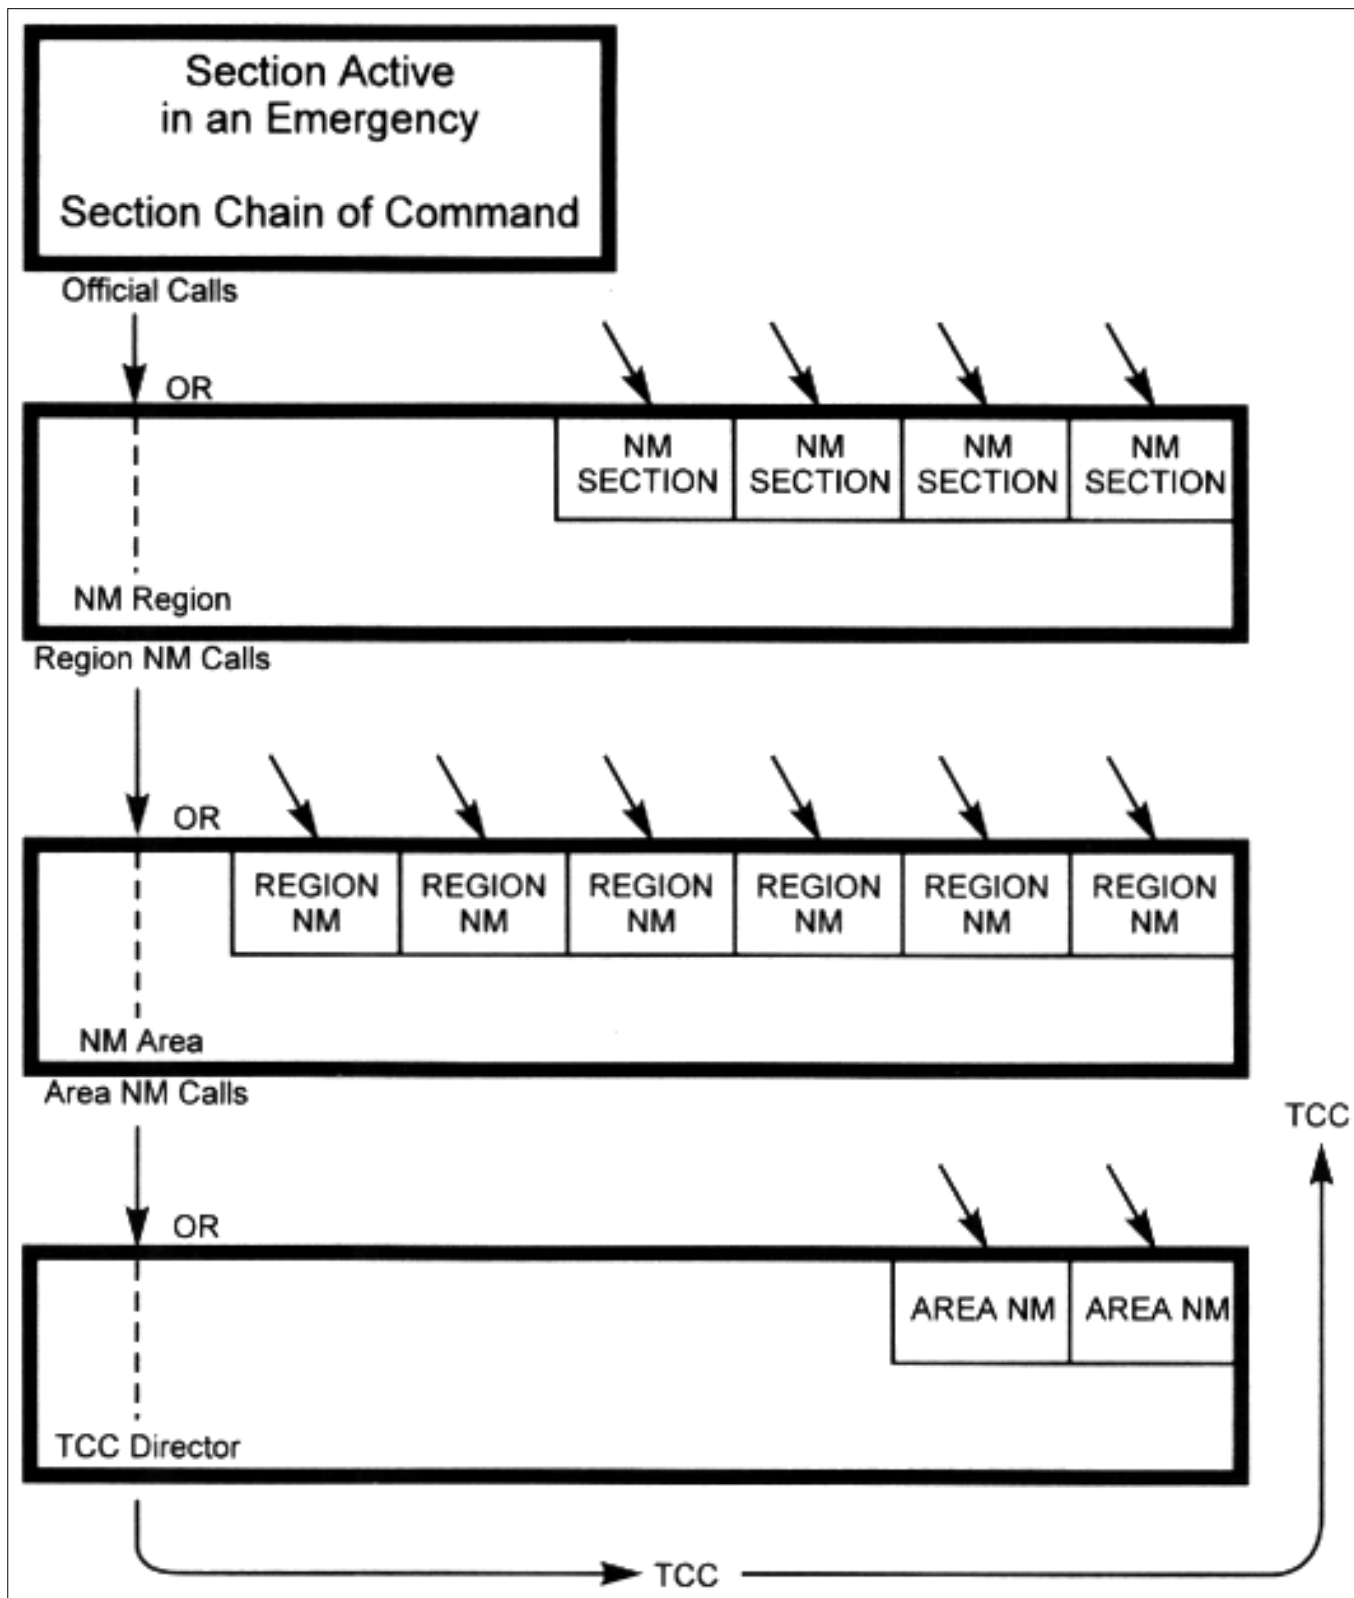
Section Active
in an Emergency

Section Chain of Command

Official Calls

OR

NM SECTION

NM SECTION

NM SECTION

NM SECTION

NM Region

Region NM Calls

OR

REGION NM

REGION NM

REGION NM

REGION NM

REGION NM

REGION NM

NM Area

Area NM Calls

TCC

OR

AREA NM

AREA NM

TCC Director

TCC